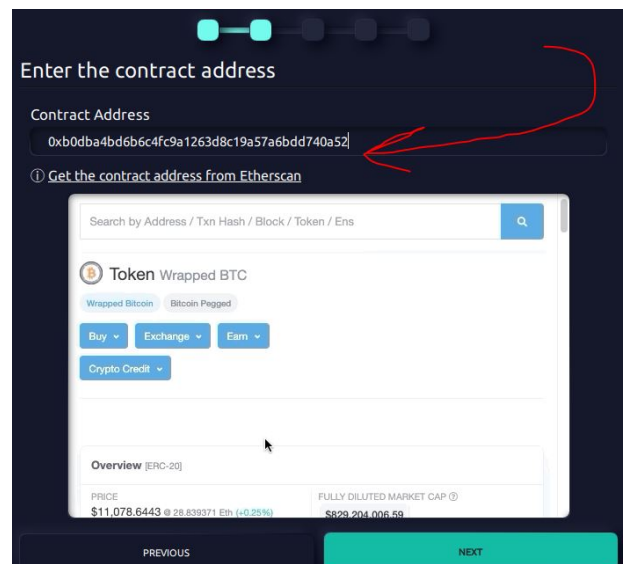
Enter the contract address

Contract Address

0xb0dba4bd6b6c4fc9a1263d8c19a57a6bdd740a52

ⓘ Get the contract address from Etherscan

Search by Address / Txn Hash / Block / Token / Ens

Token Wrapped BTC

Wrapped Bitcoin Bitcoin Pegged

Buy Exchange Earn

Crypto Credit

Overview [ERC-20]

PRICE
$11,078.6443 @ 28.839371 Eth (+0.25%)

FULLY DILUTED MARKET CAP ⓘ
$829,204,006.59

PREVIOUS

NEXT